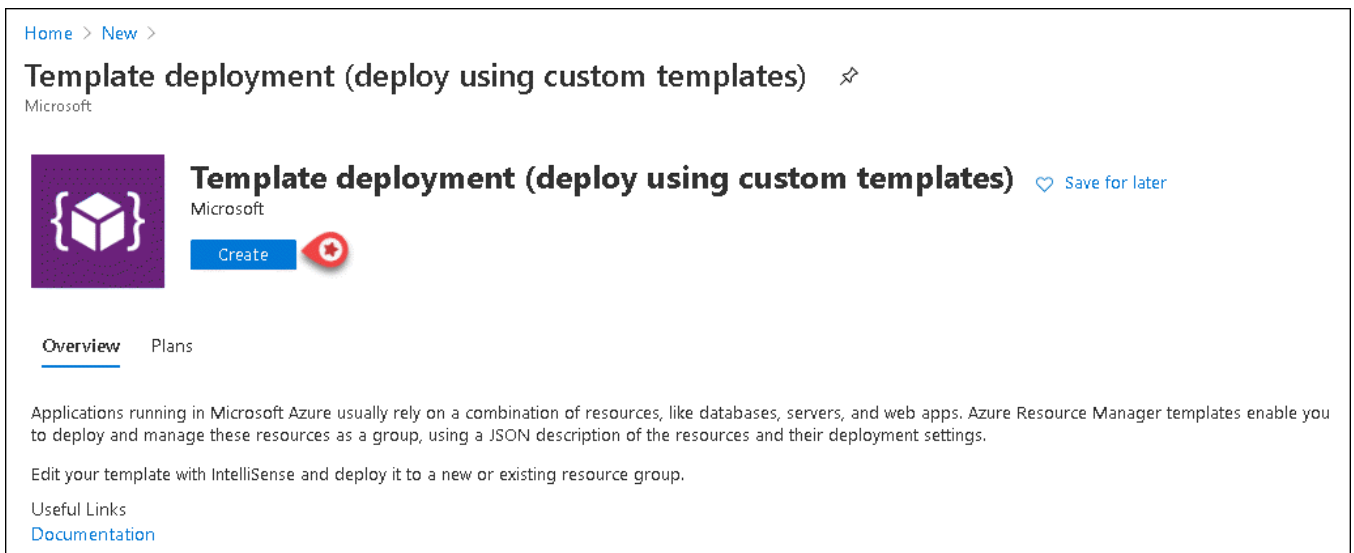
Home > New >

Template deployment (deploy using custom templates)

Microsoft

Template deployment (deploy using custom templates)

Save for later

Microsoft

Create

Overview

Plans

Applications running in Microsoft Azure usually rely on a combination of resources, like databases, servers, and web apps. Azure Resource Manager templates enable you to deploy and manage these resources as a group, using a JSON description of the resources and their deployment settings.

Edit your template with IntelliSense and deploy it to a new or existing resource group.

Useful Links

Documentation